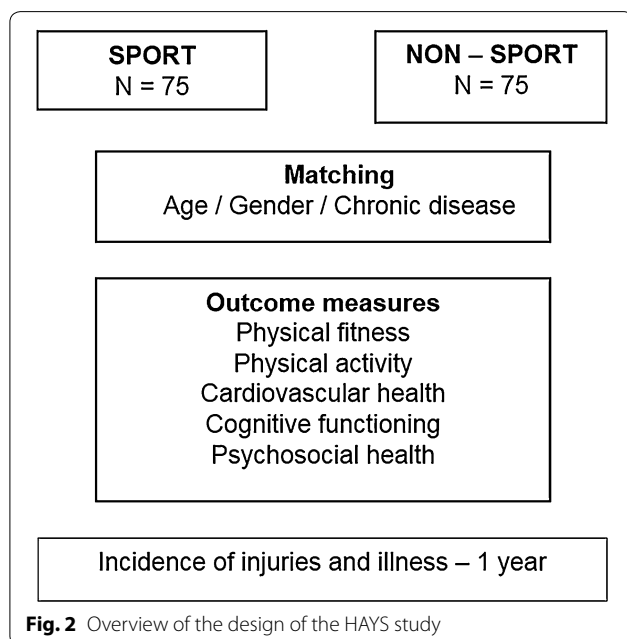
SPORT
N = 75

NON – SPORT
N = 75

Matching
Age / Gender / Chronic disease

Outcome measures
Physical fitness
Physical activity
Cardiovascular health
Cognitive functioning
Psychosocial health

Incidence of injuries and illness – 1 year

Fig. 2 Overview of the design of the HAYS study